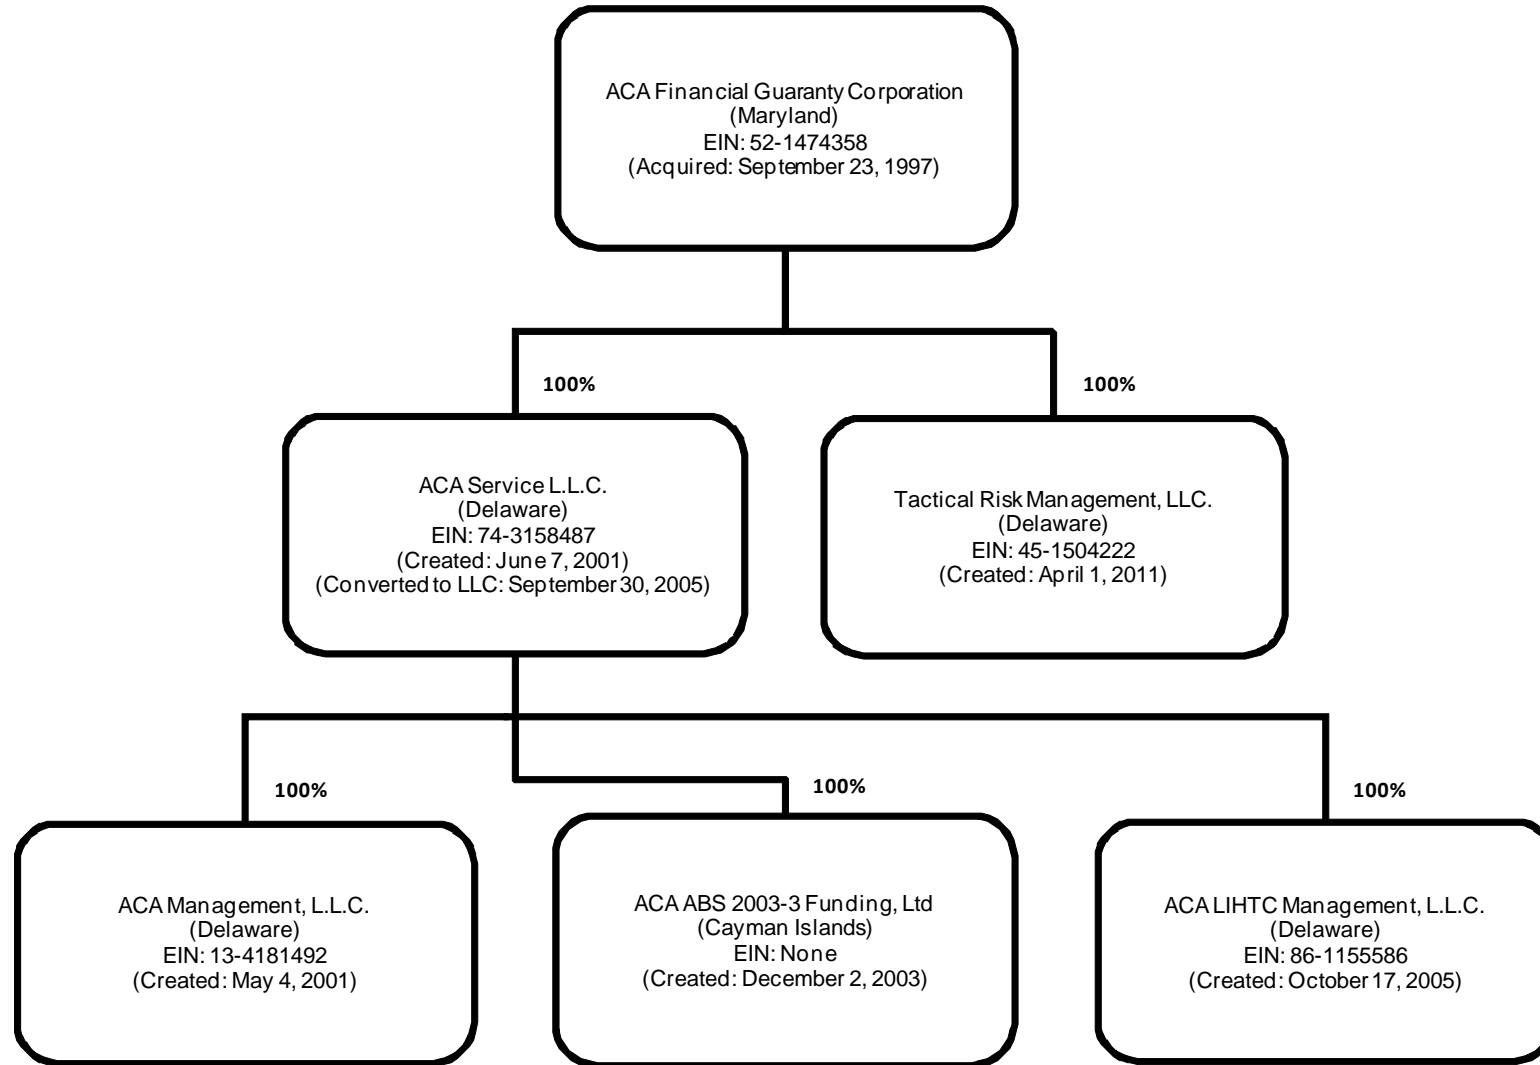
ACA Financial Guaranty Corporation
(Maryland)
EIN: 52-1474358
(Acquired: September 23, 1997)

100%

100%

ACA Service L.L.C.
(Delaware)
EIN: 74-3158487
(Created: June 7, 2001)
(Converted to LLC: September 30, 2005)

Tactical Risk Management, LLC.
(Delaware)
EIN: 45-1504222
(Created: April 1, 2011)

100%

100%

100%

ACA Management, L.L.C.
(Delaware)
EIN: 13-4181492
(Created: May 4, 2001)

ACA ABS 2003-3 Funding, Ltd
(Cayman Islands)
EIN: None
(Created: December 2, 2003)

ACA LIHTC Management, L.L.C.
(Delaware)
EIN: 86-1155586
(Created: October 17, 2005)